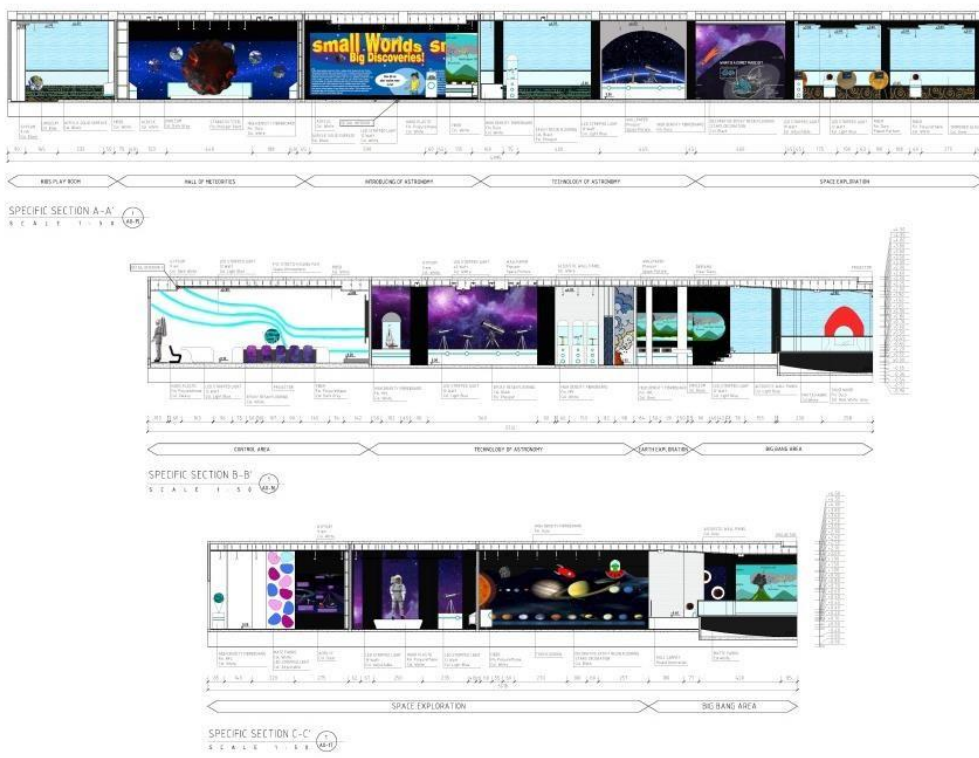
small Worlds Big Discoveries!

KIDS PLAY ROOM
HALL OF METEORITES
INTRODUCING OF ASTRONOMY
TECHNOLOGY OF ASTRONOMY
SPACE EXPLORATION

SPECIFIC SECTION A-A'
SCALE 1:50

CONTROL AREA
TECHNOLOGY OF ASTRONOMY
EARTH EXPLORATION
BIG BANG AREA

SPECIFIC SECTION B-B'
SCALE 1:50

SPACE EXPLORATION
BIG BANG AREA

SPECIFIC SECTION C-C'
SCALE 1:50